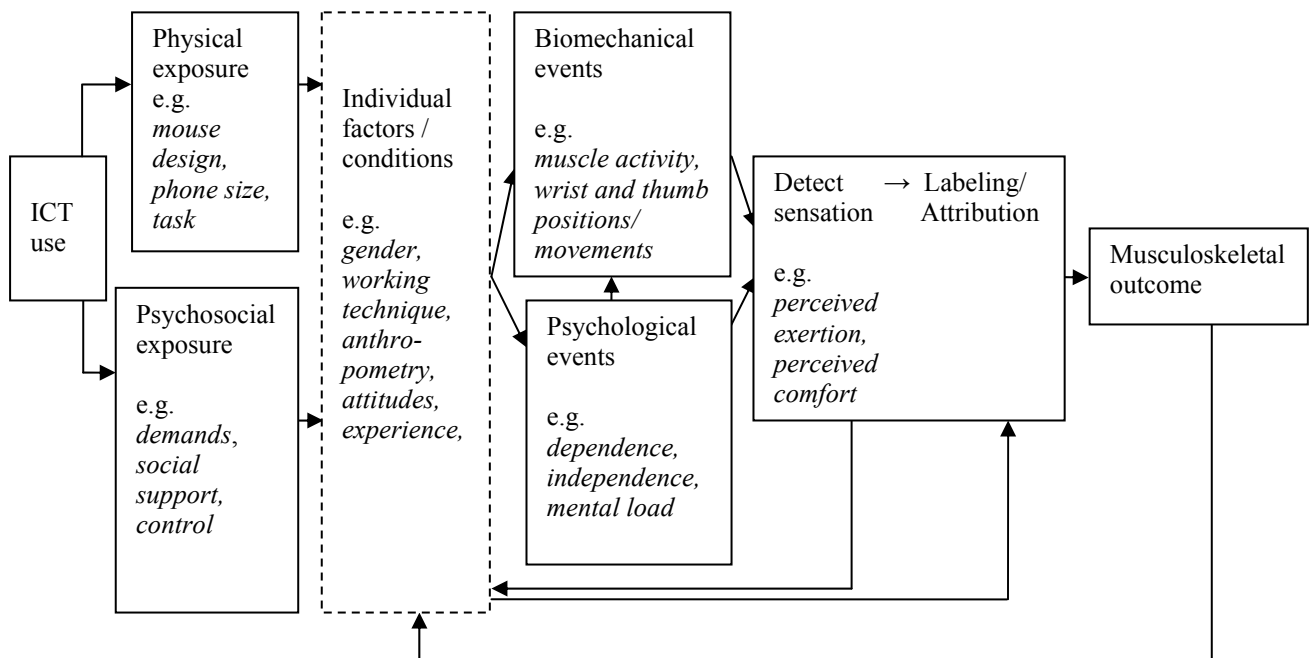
ICT use

Physical exposure
e.g.
*mouse design, phone size, task*

Psychosocial exposure
e.g.
*demands, social support, control*

Individual factors / conditions
e.g.
*gender, working technique, anthropometry, attitudes, experience,*

Biomechanical events
e.g.
*muscle activity, wrist and thumb positions/ movements*

Psychological events
e.g.
*dependence, independence, mental load*

Detect sensation → Labeling/ Attribution
e.g.
*perceived exertion, perceived comfort*

Musculoskeletal outcome